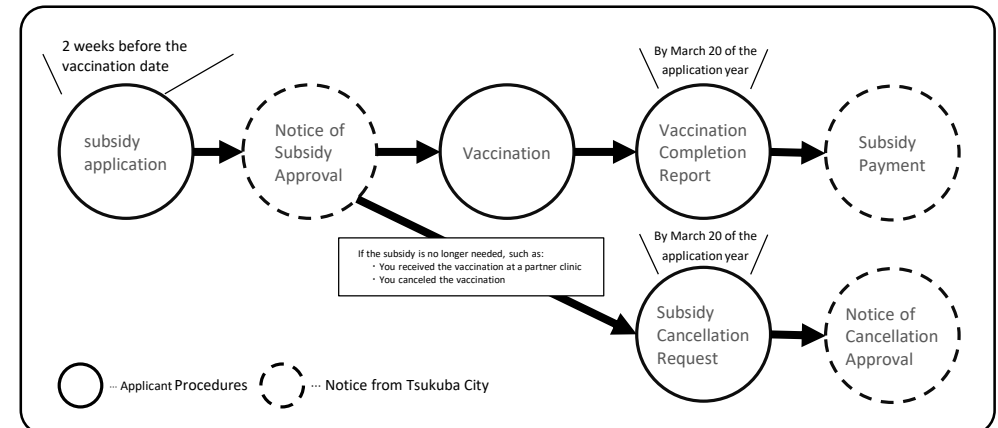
2 weeks before the vaccination date

By March 20 of the application year

subsidy application

Notice of Subsidy Approval

Vaccination

Vaccination Completion Report

Subsidy Payment

If the subsidy is no longer needed, such as:
・You received the vaccination at a partner clinic
・You canceled the vaccination

By March 20 of the application year

Subsidy Cancellation Request

Notice of Cancellation Approval

… Applicant Procedures

… Notice from Tsukuba City